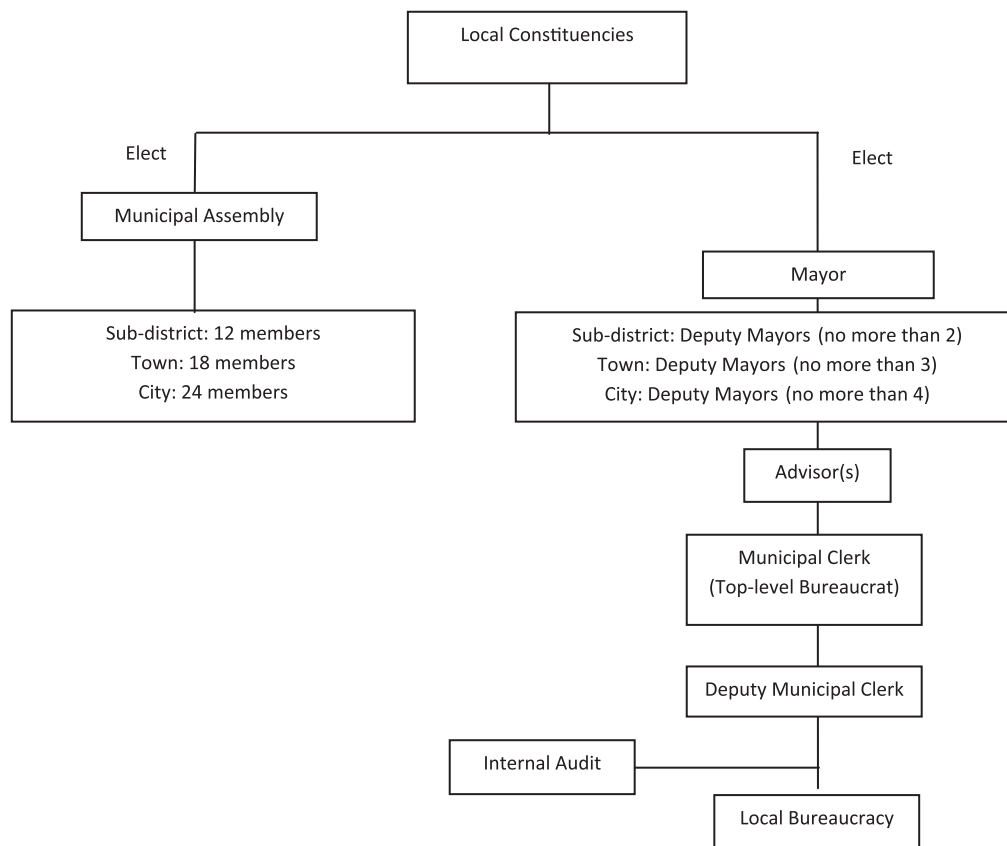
Local Constituencies

Elect

Elect

Municipal Assembly

Mayor

Sub-district: 12 members
Town: 18 members
City: 24 members

Sub-district: Deputy Mayors (no more than 2)
Town: Deputy Mayors (no more than 3)
City: Deputy Mayors (no more than 4)

Advisor(s)

Municipal Clerk
(Top-level Bureaucrat)

Deputy Municipal Clerk

Internal Audit

Local Bureaucracy